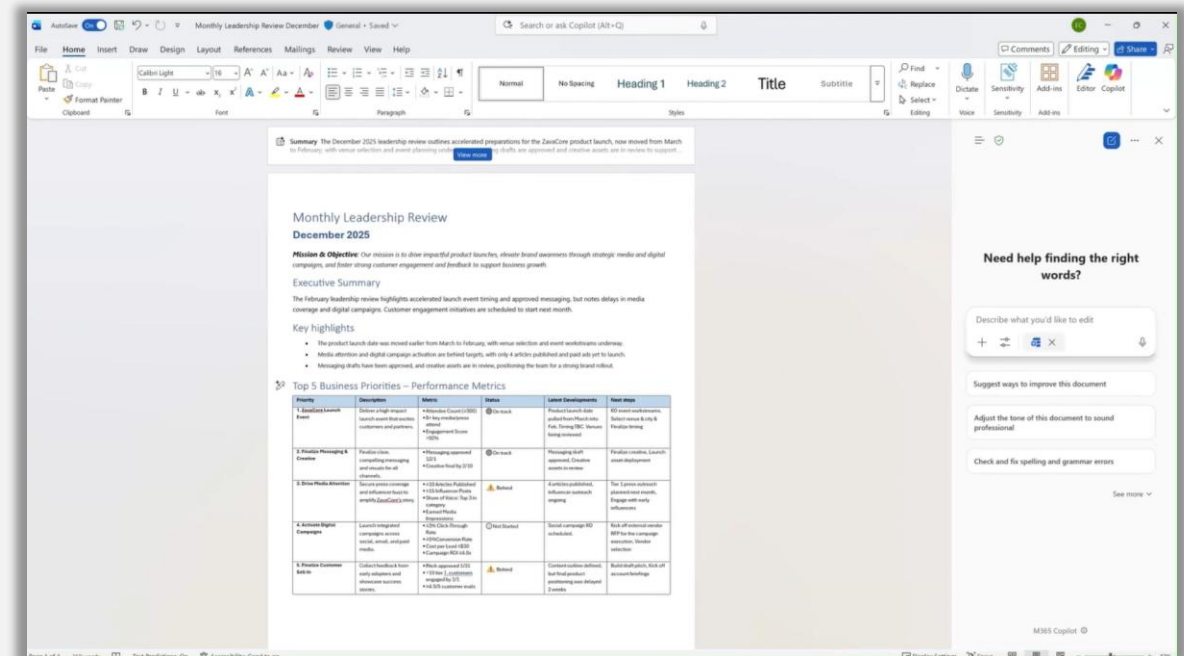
AutoSave On Monthly Leadership Review December General • Saved

Search or ask Copilot (Alt+Q)

File Home Insert Draw Design Layout References Mailings Review View Help

Comments Editing Share

Paste Cut Copy Format Painter Clipboard

Calibri Light 16 Font

Paragraph

Normal No Spacing Heading 1 Heading 2 Title Subtitle Styles

Find Replace Select Editing

Dictate Voice Sensitivity Sensitivity Add-ins Add-ins Editor Copilot

Summary The December 2025 leadership review outlines accelerated preparations for the ZavaCore product launch, now moved from March to February, with venue selection and event planning under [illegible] drafts are approved and creative assets are in review to support...

View more

Monthly Leadership Review
December 2025

Mission & Objective: Our mission is to drive impactful product launches, elevate brand awareness through strategic media and digital campaigns, and foster strong customer engagement and feedback to support business growth.

Executive Summary

The February leadership review highlights accelerated launch event timing and approved messaging, but notes delays in media coverage and digital campaigns. Customer engagement initiatives are scheduled to start next month.

Key highlights

• The product launch date was moved earlier from March to February, with venue selection and event workstreams underway.
• Media attention and digital campaign activation are behind targets, with only 4 articles published and paid ads yet to launch.
• Messaging drafts have been approved, and creative assets are in review, positioning the team for a strong brand rollout.

Top 5 Business Priorities – Performance Metrics

| Priority | Description | Metric | Status | Latest Developments | Next steps |
|---|---|---|---|---|---|
| 1. ZavaCore Launch Event | Deliver a high-impact launch event that excites customers and partners. | • Attendee Count (>300) • 8+ key media/press attend • Engagement Score >80% | On track | Product launch date pulled from March into Feb. Timing TBC. Venues being reviewed | Kick off event workstreams. Select venue & city & Finalize timing |
| 2. Finalize Messaging & Creative | Finalize clear, compelling messaging and visuals for all channels. | • Messaging approved 10/1 • Creative final by 2/10 | On track | Messaging draft approved. Creative assets in review | Finalize creative. Launch asset deployment |
| 3. Drive Media Attention | Secure press coverage and influencer buzz to amplify ZavaCore's story. | • >10 Articles Published • >15 Influencer Posts • Share of Voice: Top 3 in category • Earned Media Impressions | Behind | 4 articles published. Influencer outreach ongoing | Tier 1 press outreach planned next month. Engage with early influencers |
| 4. Activate Digital Campaigns | Launch integrated campaigns across social, email, and paid media. | • 2% Click-Through Rate • 5% Conversion Rate • Cost per Lead <$30 • Campaign ROI ≥3.0x | Not Started | Social campaign KO scheduled. | Kick off external vendor RFP for the campaign execution. Vendor selection |
| 5. Finalize Customer Sell-in | Collect feedback from early adopters and showcase success stories. | • Pitch approved 1/31 • ~10 tier 1 customers engaged by 3/1 • ≥4.0/5 customer evals | Behind | Content outline defined, but final product positioning was delayed 2 weeks | Build draft pitch, Kick off account briefings |

Need help finding the right words?

Describe what you'd like to edit

Suggest ways to improve this document

Adjust the tone of this document to sound professional

Check and fix spelling and grammar errors

See more

M365 Copilot